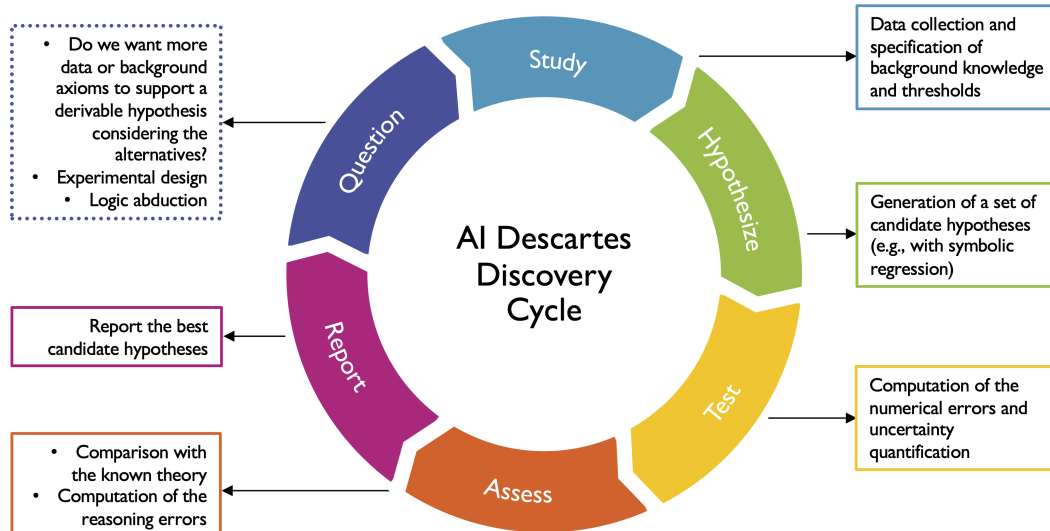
AI Descartes Discovery Cycle

Study

Data collection and specification of background knowledge and thresholds

Hypothesize

Generation of a set of candidate hypotheses (e.g., with symbolic regression)

Test

Computation of the numerical errors and uncertainty quantification

Assess

- Comparison with the known theory
- Computation of the reasoning errors

Report

Report the best candidate hypotheses

Question

- Do we want more data or background axioms to support a derivable hypothesis considering the alternatives?
- Experimental design
- Logic abduction